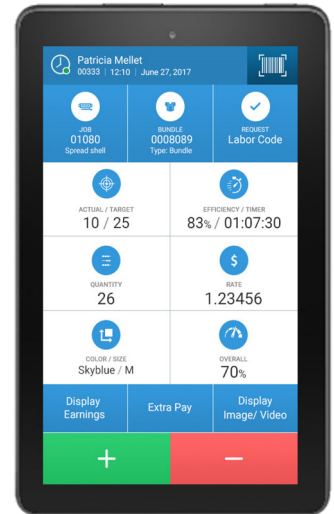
Patricia Mellet
00333 | 12:10 | June 27, 2017

JOB
01080
Spread shell

BUNDLE
0008089
Type: Bundle

REQUEST
Labor Code

ACTUAL / TARGET
10 / 25

EFFICIENCY / TIMER
83% / 01:07:30

QUANTITY
26

RATE
1.23456

COLOR / SIZE
Skyblue / M

OVERALL
70%

Display Earnings

Extra Pay

Display Image/ Video

+

−